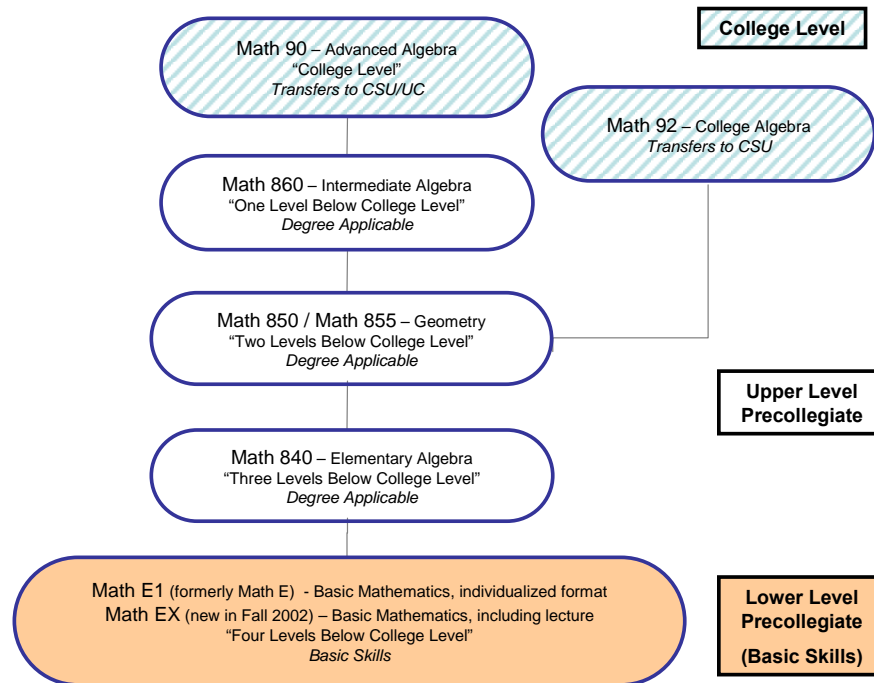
College Level

Math 90 – Advanced Algebra
“College Level”
*Transfers to CSU/UC*

Math 92 – College Algebra
*Transfers to CSU*

Math 860 – Intermediate Algebra
“One Level Below College Level”
*Degree Applicable*

Math 850 / Math 855 – Geometry
“Two Levels Below College Level”
*Degree Applicable*

Upper Level Precollegiate

Math 840 – Elementary Algebra
“Three Levels Below College Level”
*Degree Applicable*

Math E1 (formerly Math E) - Basic Mathematics, individualized format
Math EX (new in Fall 2002) – Basic Mathematics, including lecture
“Four Levels Below College Level”
*Basic Skills*

Lower Level Precollegiate
(Basic Skills)